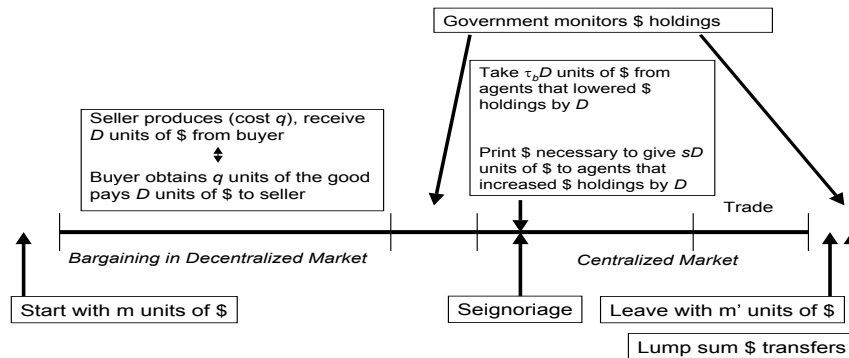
Government monitors \$ holdings

Take $\tau_b D$ units of \$ from agents that lowered \$ holdings by $D$

Print \$ necessary to give $sD$ units of \$ to agents that increased \$ holdings by $D$

Seller produces (cost $q$), receive $D$ units of \$ from buyer

Buyer obtains $q$ units of the good pays $D$ units of \$ to seller

Trade

Bargaining in Decentralized Market

Centralized Market

Start with m units of \$

Seignoriage

Leave with m' units of \$

Lump sum \$ transfers